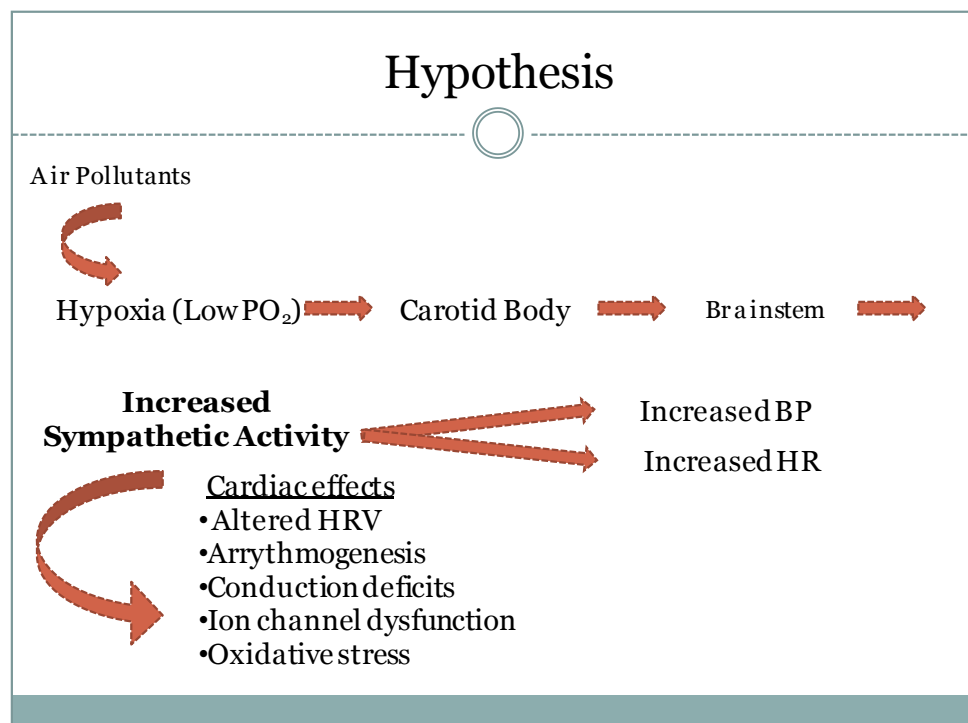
Hypothesis

Air Pollutants

Hypoxia (Low $PO_2$) Carotid Body Brainstem

**Increased Sympathetic Activity**

Increased BP

Increased HR

Cardiac effects
•Altered HRV
•Arrythmogenesis
•Conduction deficits
•Ion channel dysfunction
•Oxidative stress